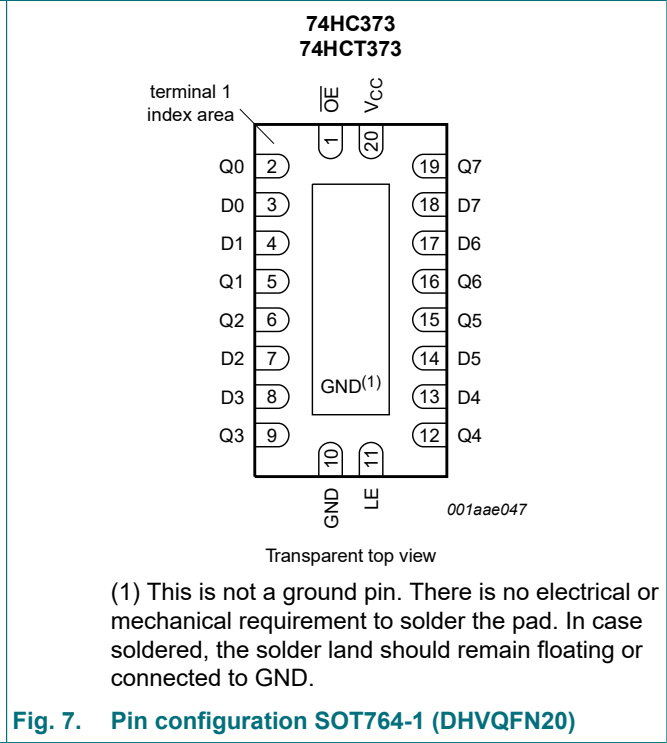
74HC373
74HCT373

terminal 1
index area

$\overline{OE}$
$V_{CC}$

1
20

Q0 2
D0 3
D1 4
Q1 5
Q2 6
D2 7
D3 8
Q3 9

19 Q7
18 D7
17 D6
16 Q6
15 Q5
14 D5
13 D4
12 Q4

GND$^{(1)}$

10
11

GND
LE

001aae047

Transparent top view

(1) This is not a ground pin. There is no electrical or mechanical requirement to solder the pad. In case soldered, the solder land should remain floating or connected to GND.

Fig. 7. Pin configuration SOT764-1 (DHVQFN20)